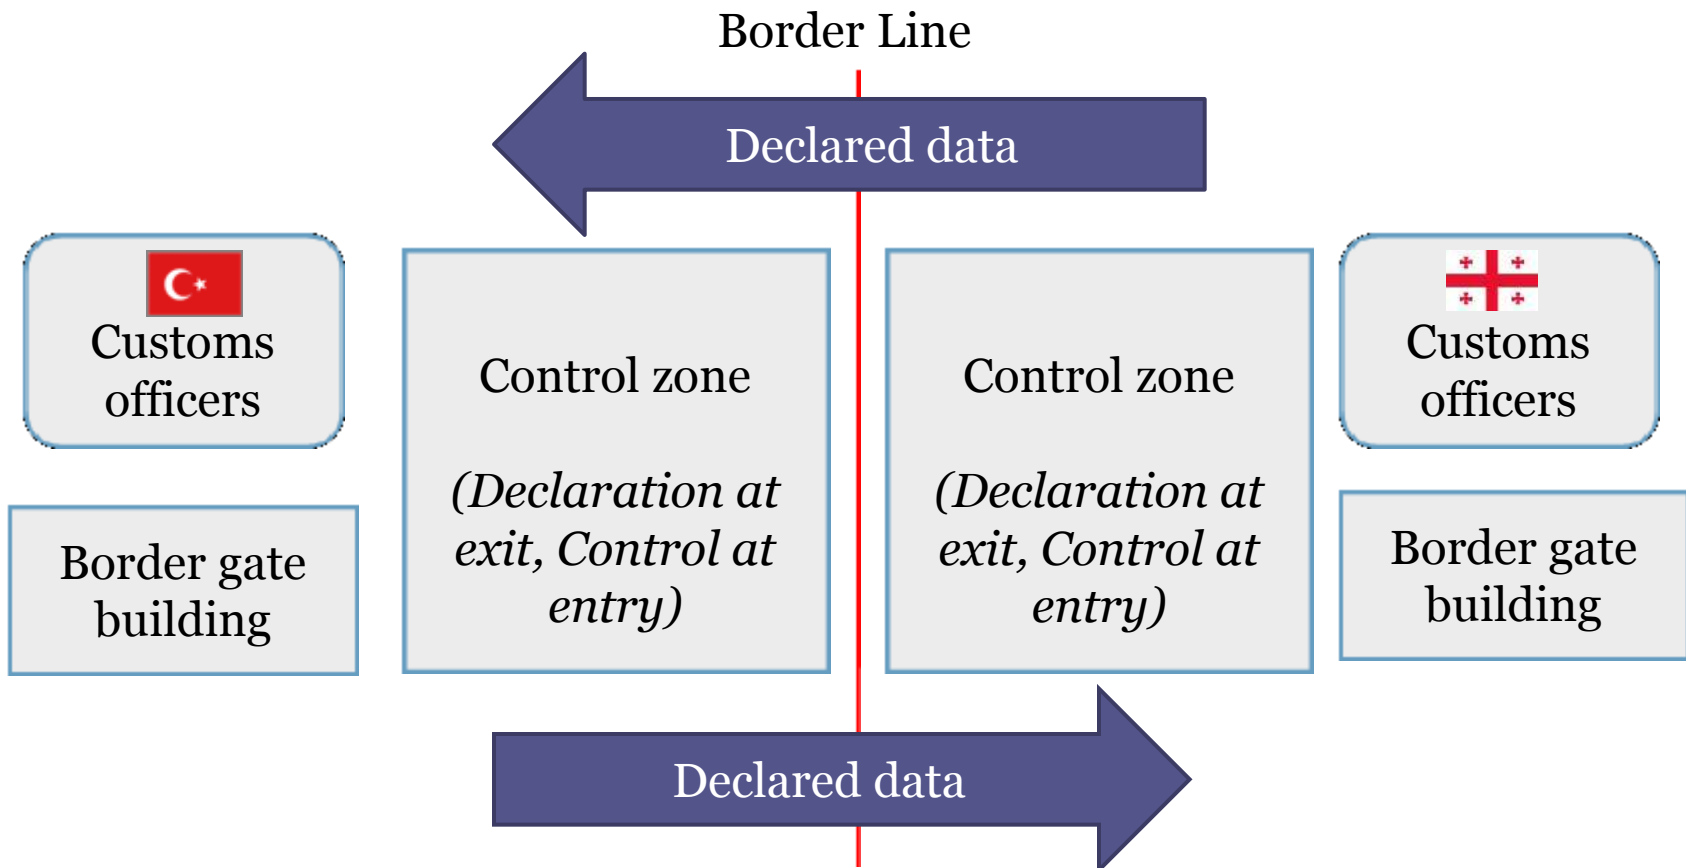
Border Line

Declared data

Customs officers

Border gate building

Control zone

(Declaration at exit, Control at entry)

Control zone

(Declaration at exit, Control at entry)

Customs officers

Border gate building

Declared data